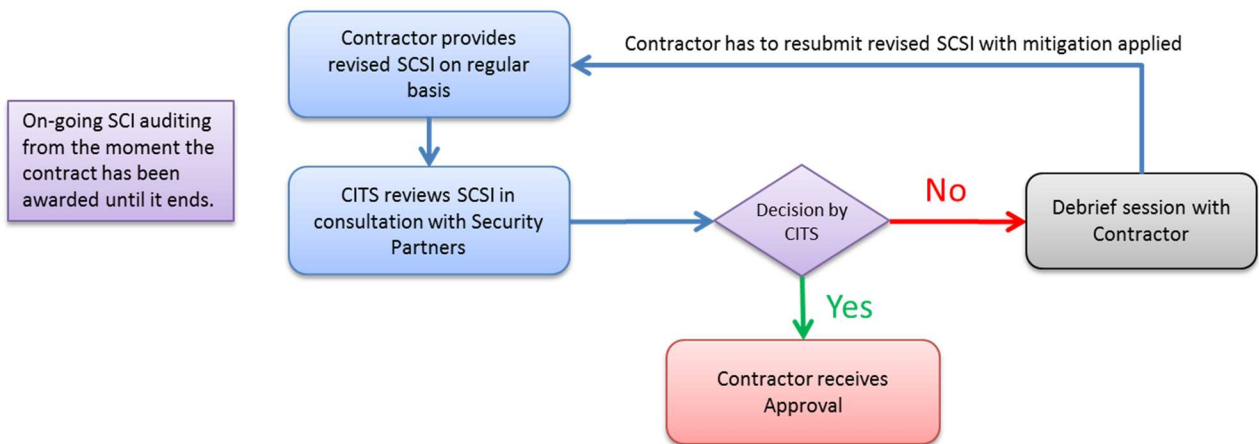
On-going SCI auditing from the moment the contract has been awarded until it ends.

Contractor provides revised SCSI on regular basis

Contractor has to resubmit revised SCSI with mitigation applied

CITS reviews SCSI in consultation with Security Partners

Decision by CITS

No

Debrief session with Contractor

Yes

Contractor receives Approval